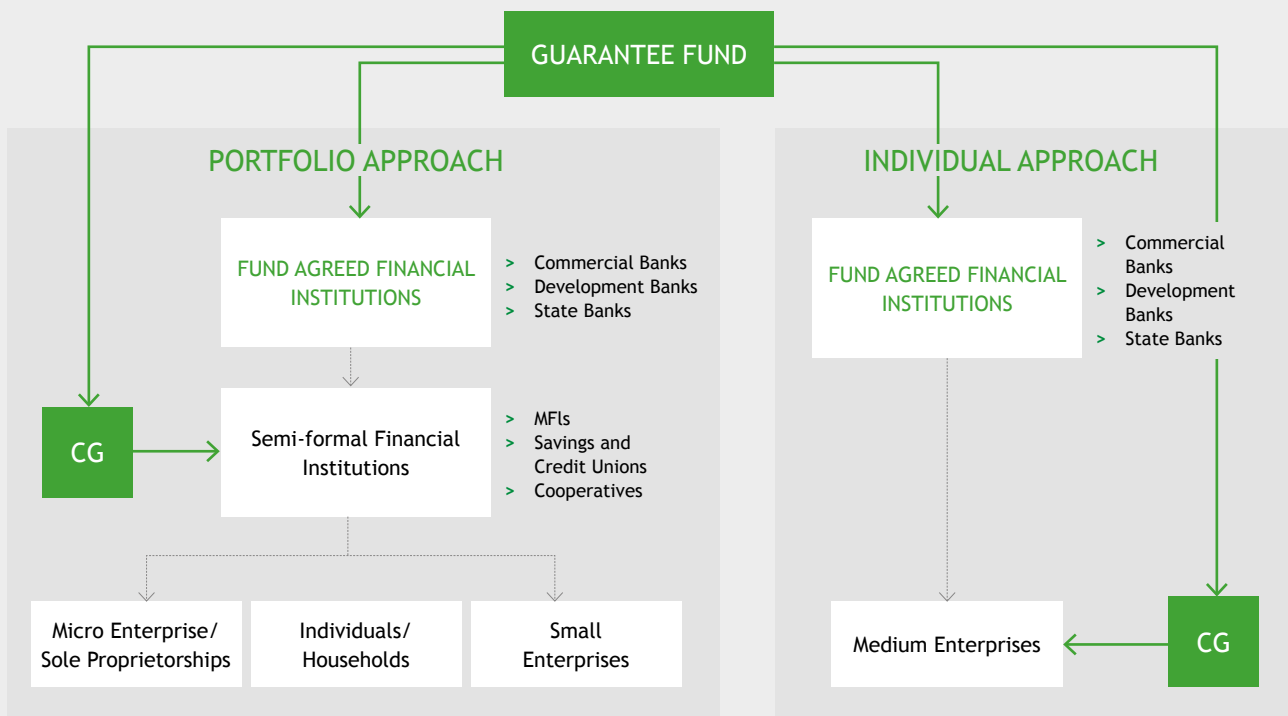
GUARANTEE FUND

PORTFOLIO APPROACH

FUND AGREED FINANCIAL INSTITUTIONS

> Commercial Banks
> Development Banks
> State Banks

CG

Semi-formal Financial Institutions

> MFIs
> Savings and Credit Unions
> Cooperatives

Micro Enterprise/ Sole Proprietorships

Individuals/ Households

Small Enterprises

INDIVIDUAL APPROACH

FUND AGREED FINANCIAL INSTITUTIONS

> Commercial Banks
> Development Banks
> State Banks

Medium Enterprises

CG